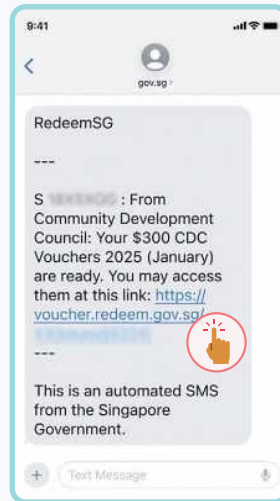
9:41

gov.sg >

RedeemSG

---

S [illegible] : From Community Development Council: Your $300 CDC Vouchers 2025 (January) are ready. You may access them at this link: https://voucher.redeem.gov.sg/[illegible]

---

This is an automated SMS from the Singapore Government.

Text Message